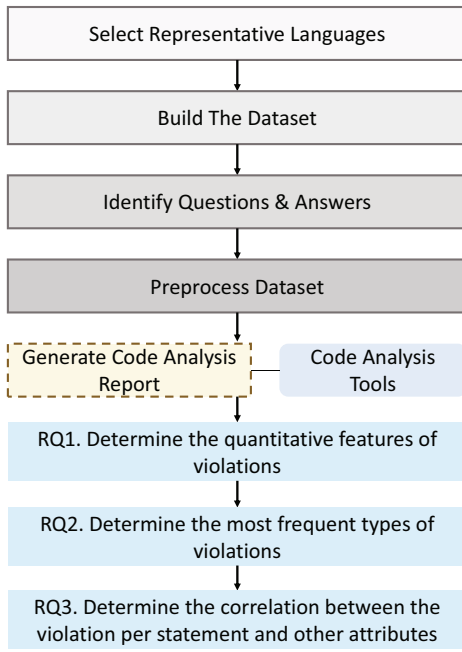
Select Representative Languages

Build The Dataset

Identify Questions & Answers

Preprocess Dataset

Generate Code Analysis Report

Code Analysis Tools

RQ1. Determine the quantitative features of violations

RQ2. Determine the most frequent types of violations

RQ3. Determine the correlation between the violation per statement and other attributes